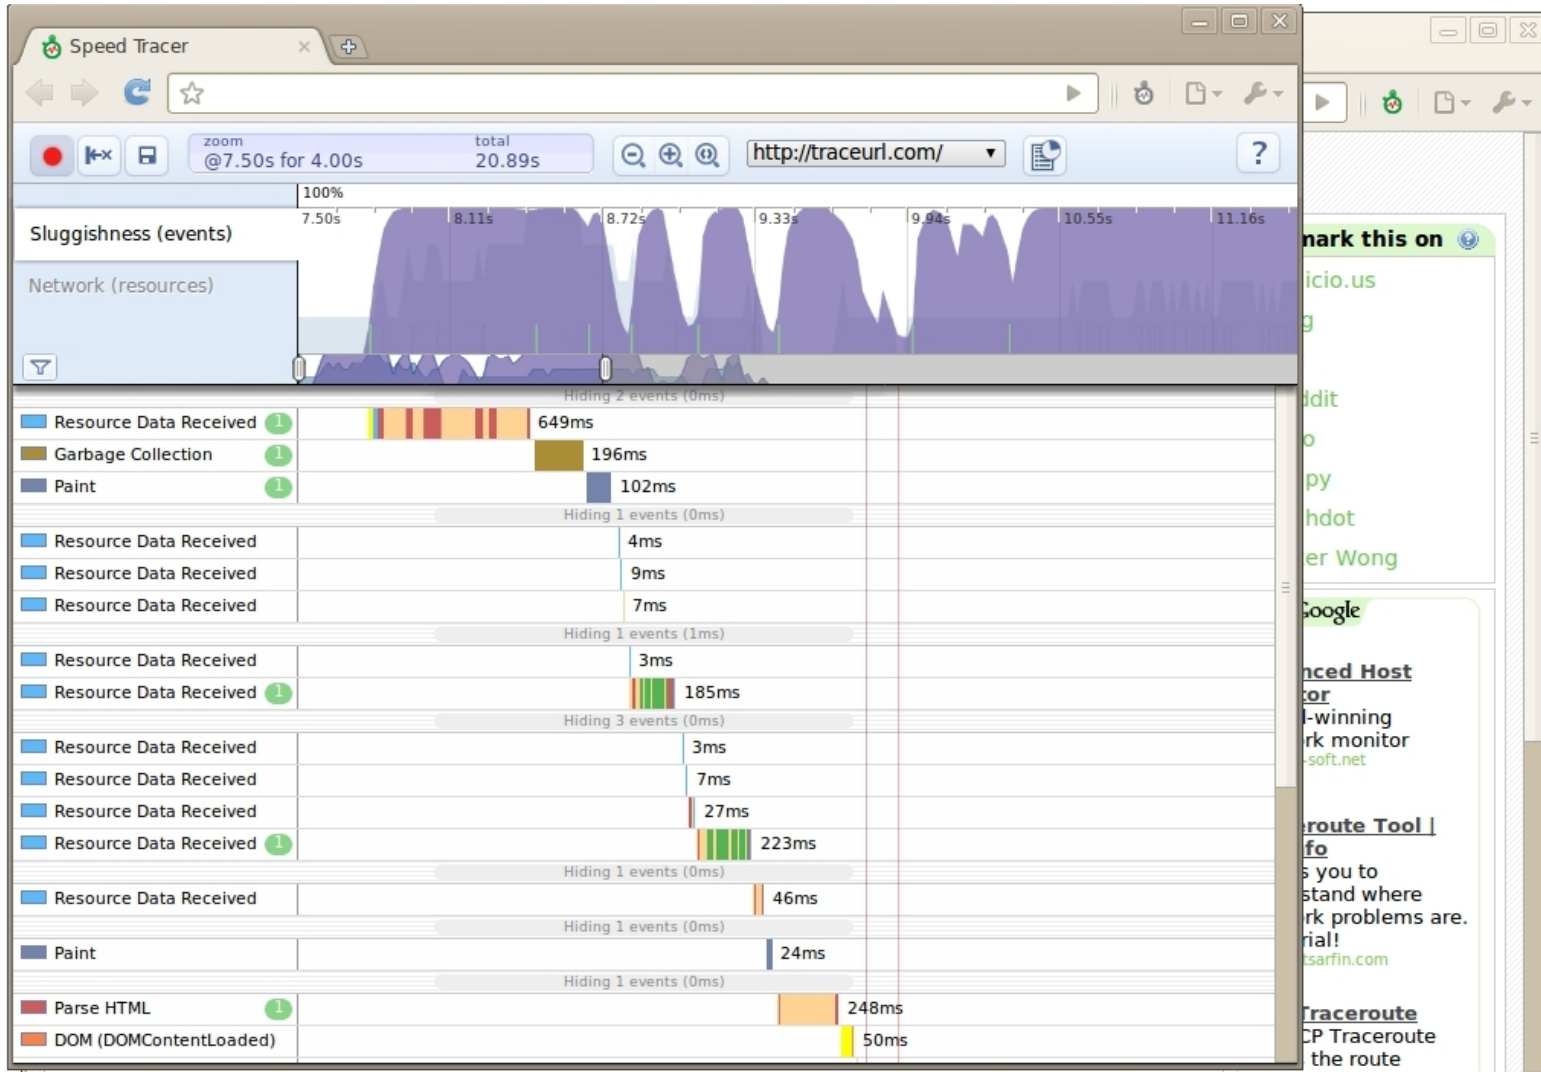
Speed Tracer

zoom
@7.50s for 4.00s
total
20.89s

http://traceurl.com/

?

100%

7.50s 8.11s 8.72s 9.33s 9.94s 10.55s 11.16s

Sluggishness (events)

Network (resources)

Hiding 2 events (0ms)
Resource Data Received 1 649ms
Garbage Collection 1 196ms
Paint 1 102ms
Hiding 1 events (0ms)
Resource Data Received 4ms
Resource Data Received 9ms
Resource Data Received 7ms
Hiding 1 events (1ms)
Resource Data Received 3ms
Resource Data Received 1 185ms
Hiding 3 events (0ms)
Resource Data Received 3ms
Resource Data Received 7ms
Resource Data Received 27ms
Resource Data Received 1 223ms
Hiding 1 events (0ms)
Resource Data Received 46ms
Hiding 1 events (0ms)
Paint 24ms
Hiding 1 events (0ms)
Parse HTML 1 248ms
DOM (DOMContentLoaded) 50ms

nark this on
icio.us
g
ddit
o
py
hdot
er Wong
Google
nced Host
tor
l-winning
rk monitor
-soft.net
eroute Tool |
fo
s you to
stand where
rk problems are.
rial!
tsarfin.com
Traceroute
CP Traceroute
the route